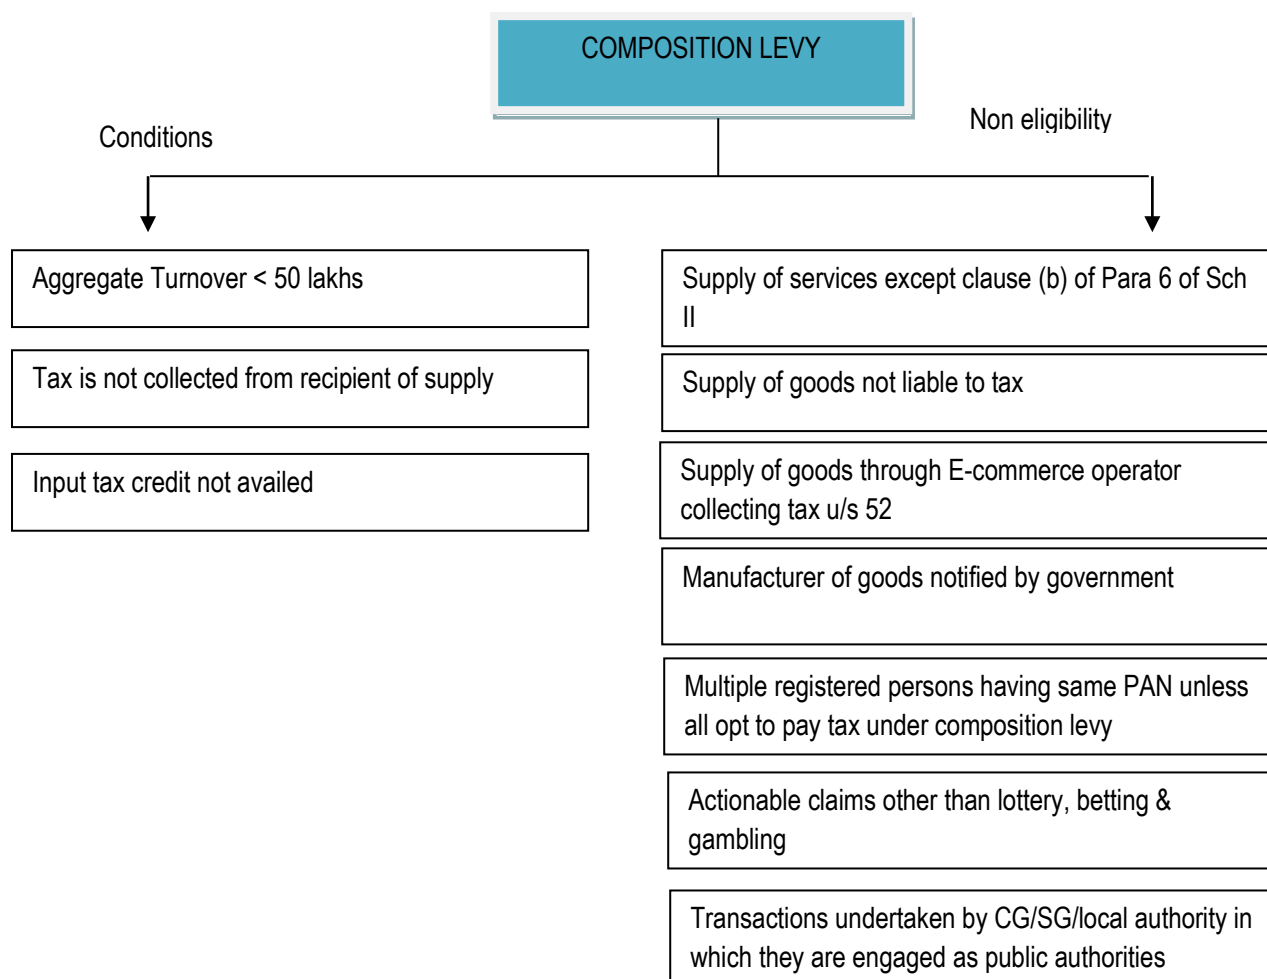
COMPOSITION LEVY

Conditions

Non eligibility

Aggregate Turnover < 50 lakhs

Tax is not collected from recipient of supply

Input tax credit not availed

Supply of services except clause (b) of Para 6 of Sch II

Supply of goods not liable to tax

Supply of goods through E-commerce operator collecting tax u/s 52

Manufacturer of goods notified by government

Multiple registered persons having same PAN unless all opt to pay tax under composition levy

Actionable claims other than lottery, betting & gambling

Transactions undertaken by CG/SG/local authority in which they are engaged as public authorities